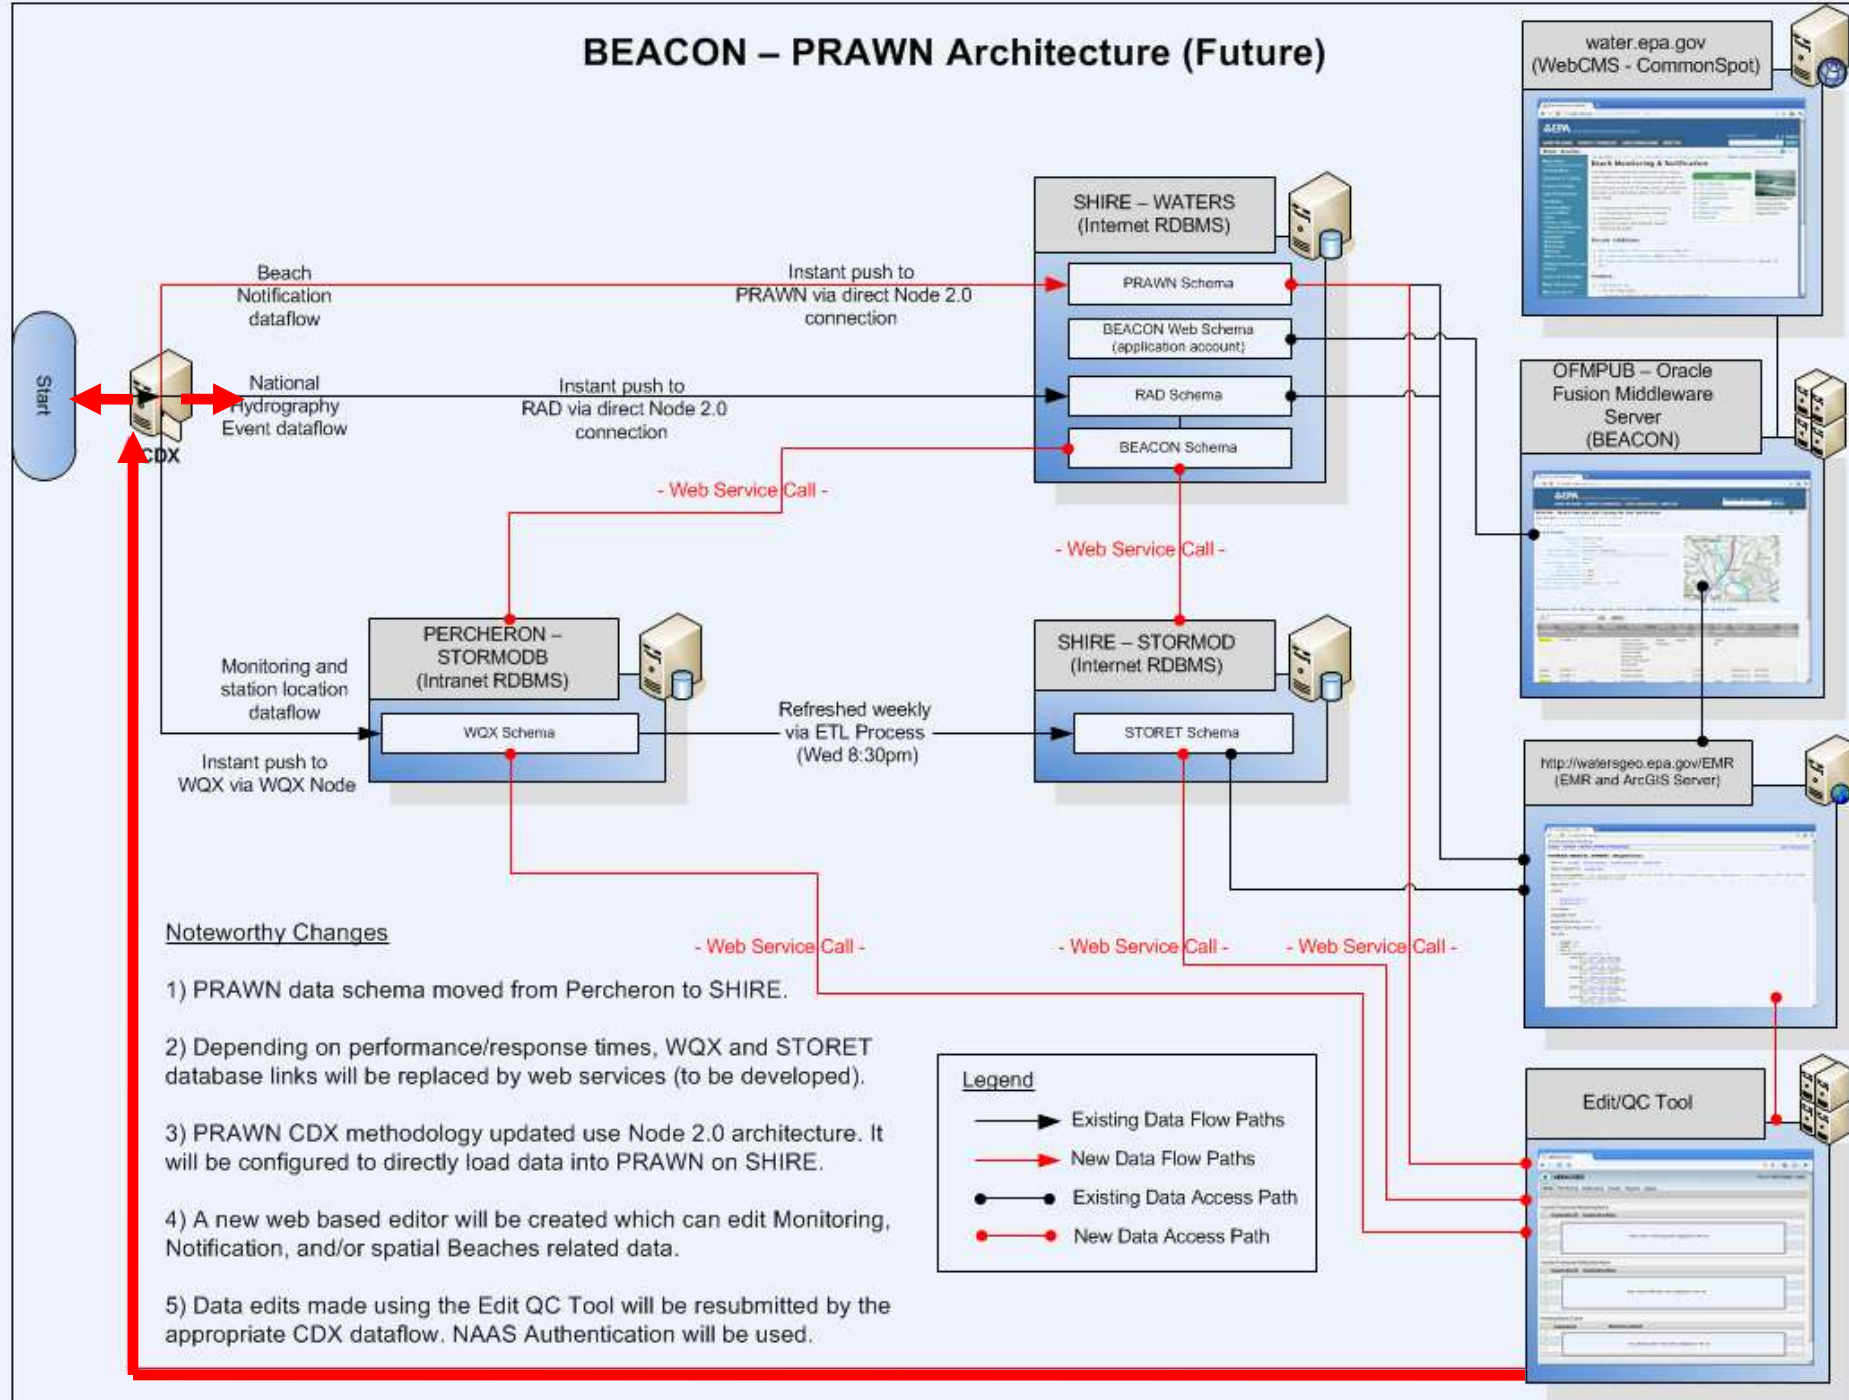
BEACON – PRAWN Architecture (Future)

water.epa.gov (WebCMS - CommonSpot)

SHIRE – WATERS (Internet RDBMS)

PRAWN Schema

BEACON Web Schema (application account)

RAD Schema

BEACON Schema

OFMPUB – Oracle Fusion Middleware Server (BEACON)

Start

CDX

Beach Notification dataflow

Instant push to PRAWN via direct Node 2.0 connection

National Hydrography Event dataflow

Instant push to RAD via direct Node 2.0 connection

- Web Service Call -

- Web Service Call -

PERCHERON – STORMODB (Intranet RDBMS)

WQX Schema

Monitoring and station location dataflow

Instant push to WQX via WQX Node

Refreshed weekly via ETL Process (Wed 8:30pm)

SHIRE – STORMOD (Internet RDBMS)

STORET Schema

http://watersgeo.epa.gov/EMR (EMR and ArcGIS Server)

Noteworthy Changes

- Web Service Call -

- Web Service Call -

- Web Service Call -

1) PRAWN data schema moved from Percheron to SHIRE.

2) Depending on performance/response times, WQX and STORET database links will be replaced by web services (to be developed).

3) PRAWN CDX methodology updated use Node 2.0 architecture. It will be configured to directly load data into PRAWN on SHIRE.

4) A new web based editor will be created which can edit Monitoring, Notification, and/or spatial Beaches related data.

5) Data edits made using the Edit QC Tool will be resubmitted by the appropriate CDX dataflow. NAAS Authentication will be used.

Legend

Existing Data Flow Paths

New Data Flow Paths

Existing Data Access Path

New Data Access Path

Edit/QC Tool